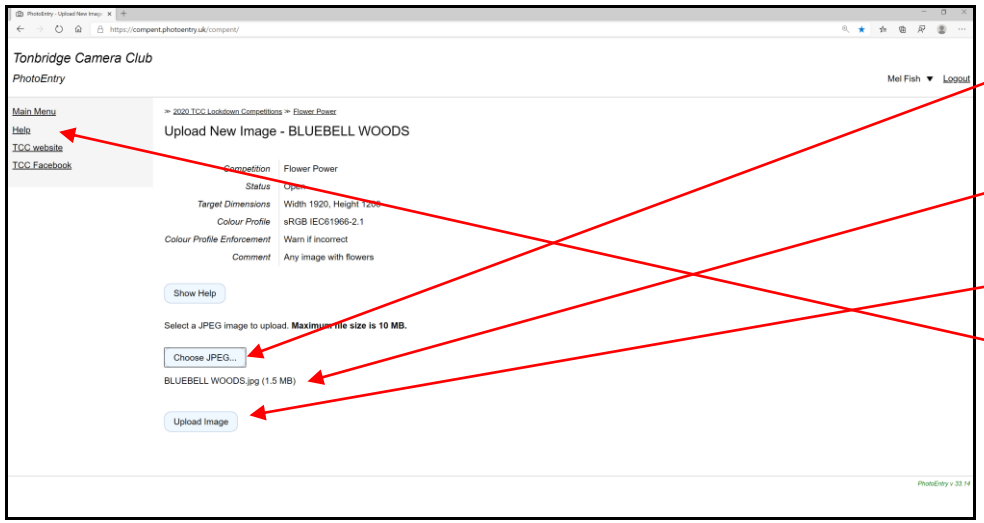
PhotoEntry - Upload New Image ×

https://compent.photoentry.uk/compent/

Tonbridge Camera Club
PhotoEntry

Mel Fish ▼ Logout

Main Menu
Help
TCC website
TCC Facebook

≫ 2020 TCC Lockdown Competitions ≫ Flower Power

Upload New Image - BLUEBELL WOODS

| | |
|---|---|
| Competition | Flower Power |
| Status | Open |
| Target Dimensions | Width 1920, Height 1200 |
| Colour Profile | sRGB IEC61966-2.1 |
| Colour Profile Enforcement | Warn if incorrect |
| Comment | Any image with flowers |

Show Help

Select a JPEG image to upload. Maximum file size is 10 MB.

Choose JPEG...

BLUEBELL WOODS.jpg (1.5 MB)

Upload Image

PhotoEntry v 33.14